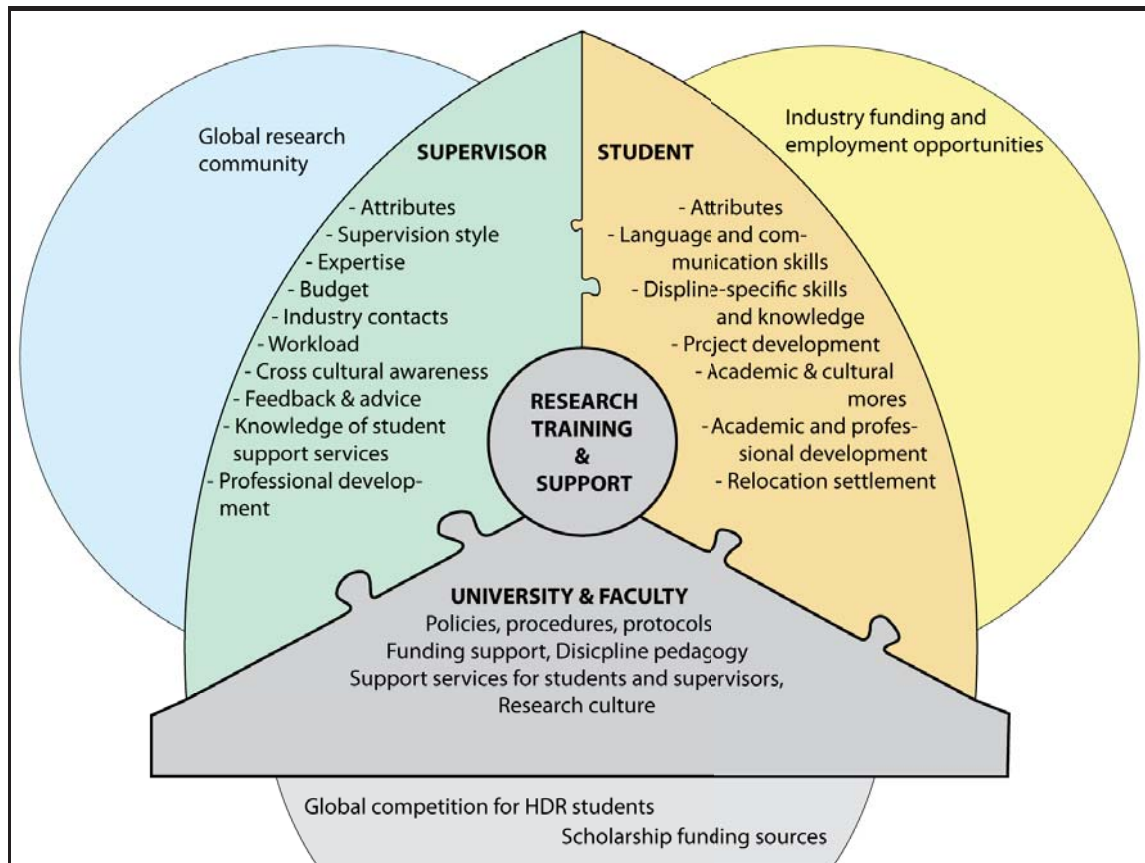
Global research community

Industry funding and employment opportunities

SUPERVISOR

- Attributes
- Supervision style
- Expertise
- Budget
- Industry contacts
- Workload
- Cross cultural awareness
- Feedback & advice
- Knowledge of student support services
- Professional development

STUDENT

- Attributes
- Language and communication skills
- Displine-specific skills and knowledge
- Project development
- Academic & cultural mores
- Academic and professional development
- Relocation settlement

RESEARCH TRAINING & SUPPORT

UNIVERSITY & FACULTY
Policies, procedures, protocols
Funding support, Disicpline pedagogy
Support services for students and supervisors,
Research culture

Global competition for HDR students
Scholarship funding sources